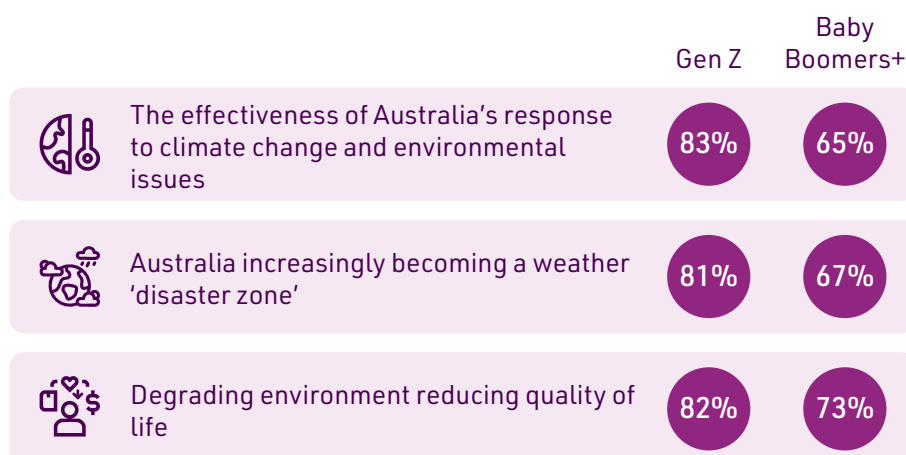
| | Gen Z | Baby Boomers+ |
|---|---|---|
| The effectiveness of Australia’s response to climate change and environmental issues | 83% | 65% |
| Australia increasingly becoming a weather ‘disaster zone’ | 81% | 67% |
| Degrading environment reducing quality of life | 82% | 73% |